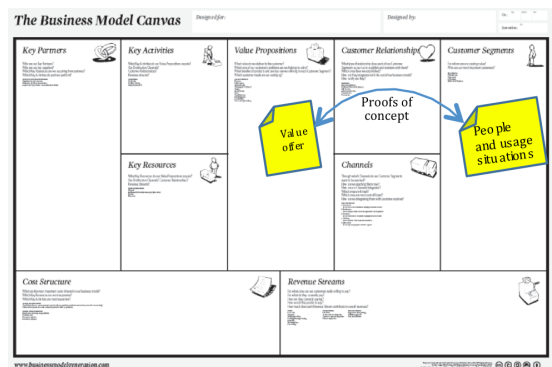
The Business Model Canvas

Designed for:

Designed by:

On:

Iteration:

Key Partners

Key Activities

Value Propositions

Customer Relationships

Customer Segments

Key Resources

Channels

Cost Structure

Revenue Streams

Value offer

Proofs of concept

People and usage situations

www.businessmodelgeneration.com